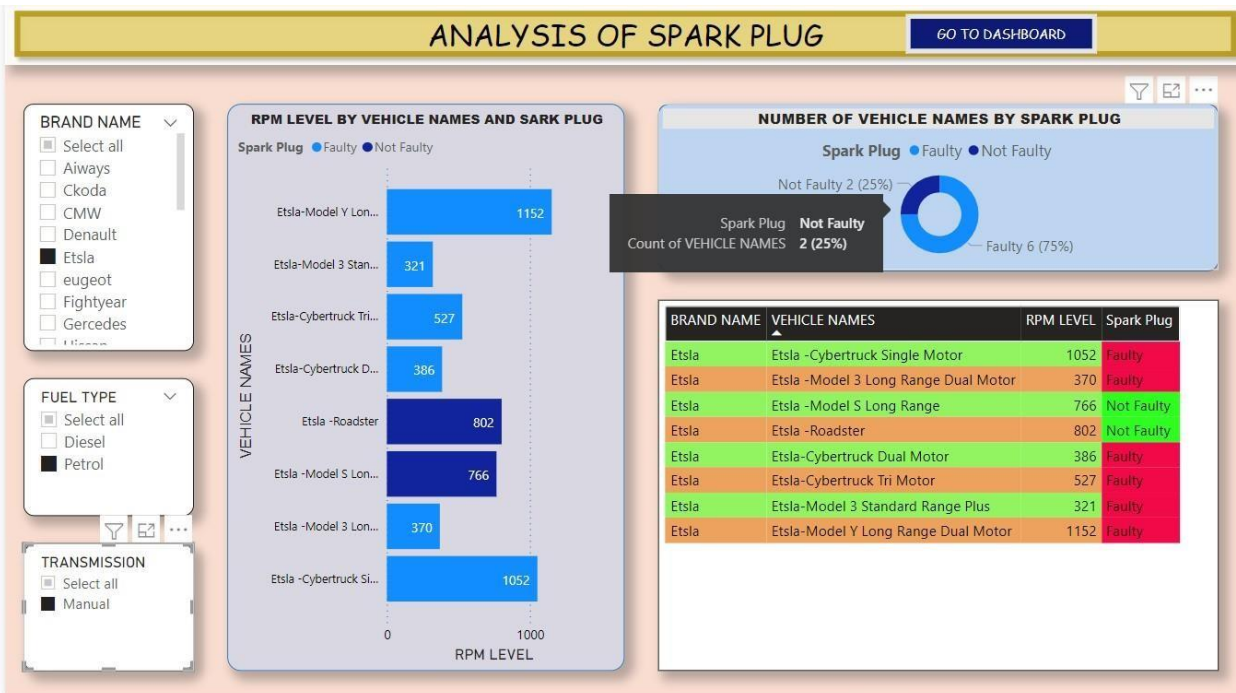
ANALYSIS OF SPARK PLUG

GO TO DASHBOARD

BRAND NAME
Select all
Aiways
Ckoda
CMW
Denault
Etsla
eugeot
Fightyear
Gercedes
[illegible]

FUEL TYPE
Select all
Diesel
Petrol

TRANSMISSION
Select all
Manual

RPM LEVEL BY VEHICLE NAMES AND SARK PLUG
Spark Plug ● Faulty ● Not Faulty

VEHICLE NAMES

Etsla-Model Y Lon... 1152
Etsla-Model 3 Stan... 321
Etsla-Cybertruck Tri... 527
Etsla-Cybertruck D... 386
Etsla -Roadster 802
Etsla -Model S Lon... 766
Etsla -Model 3 Lon... 370
Etsla -Cybertruck Si... 1052

0 1000
RPM LEVEL

NUMBER OF VEHICLE NAMES BY SPARK PLUG
Spark Plug ● Faulty ● Not Faulty
Not Faulty 2 (25%)
Faulty 6 (75%)
Spark Plug Not Faulty
Count of VEHICLE NAMES 2 (25%)

| BRAND NAME | VEHICLE NAMES | RPM LEVEL | Spark Plug |
|---|---|---|---|
| Etsla | Etsla -Cybertruck Single Motor | 1052 | Faulty |
| Etsla | Etsla -Model 3 Long Range Dual Motor | 370 | Faulty |
| Etsla | Etsla -Model S Long Range | 766 | Not Faulty |
| Etsla | Etsla -Roadster | 802 | Not Faulty |
| Etsla | Etsla-Cybertruck Dual Motor | 386 | Faulty |
| Etsla | Etsla-Cybertruck Tri Motor | 527 | Faulty |
| Etsla | Etsla-Model 3 Standard Range Plus | 321 | Faulty |
| Etsla | Etsla-Model Y Long Range Dual Motor | 1152 | Faulty |